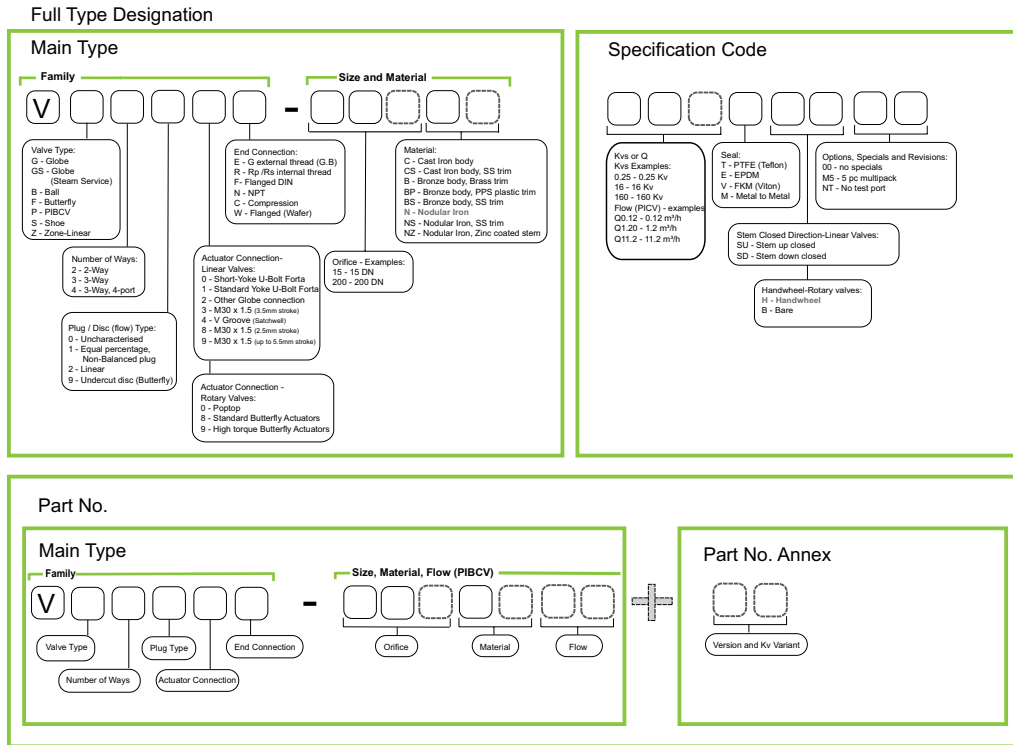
Full Type Designation

Main Type

Family

Size and Material

V -

Valve Type:
G - Globe
GS - Globe (Steam Service)
B - Ball
F - Butterfly
P - PIBCV
S - Shoe
Z - Zone-Linear

Number of Ways:
2 - 2-Way
3 - 3-Way
4 - 3-Way, 4-port

Plug / Disc (flow) Type:
0 - Uncharacterised
1 - Equal percentage, Non-Balanced plug
2 - Linear
9 - Undercut disc (Butterfly)

End Connection:
E - G external thread (G.B)
R - Rp /Rs internal thread
F- Flanged DIN
N - NPT
C - Compression
W - Flanged (Wafer)

Actuator Connection- Linear Valves:
0 - Short-Yoke U-Bolt Forta
1 - Standard Yoke U-Bolt Forta
2 - Other Globe connection
3 - M30 x 1.5 (3.5mm stroke)
4 - V Groove (Satchwell)
8 - M30 x 1.5 (2.5mm stroke)
9 - M30 x 1.5 (up to 5.5mm stroke)

Actuator Connection - Rotary Valves:
0 - Poptop
8 - Standard Butterfly Actuators
9 - High torque Butterfly Actuators

Orifice - Examples:
15 - 15 DN
200 - 200 DN

Material:
C - Cast Iron body
CS - Cast Iron body, SS trim
B - Bronze body, Brass trim
BP - Bronze body, PPS plastic trim
BS - Bronze body, SS trim
N - Nodular Iron
NS - Nodular Iron, SS trim
NZ - Nodular Iron, Zinc coated stem

Specification Code

Kvs or Q
Kvs Examples:
0.25 - 0.25 Kv
16 - 16 Kv
160 - 160 Kv
Flow (PICV) - examples
Q0.12 - 0.12 m³/h
Q1.20 - 1.2 m³/h
Q11.2 - 11.2 m³/h

Seal:
T - PTFE (Teflon)
E - EPDM
V - FKM (Viton)
M - Metal to Metal

Options, Specials and Revisions:
00 - no specials
M5 - 5 pc multipack
NT - No test port

Stem Closed Direction-Linear Valves:
SU - Stem up closed
SD - Stem down closed

Handwheel-Rotary valves:
H - Handwheel
B - Bare

Part No.

Main Type

Family

Size, Material, Flow (PIBCV)

V -

Valve Type
Number of Ways
Plug Type
Actuator Connection
End Connection
Orifice
Material
Flow

Part No. Annex

Version and Kv Variant